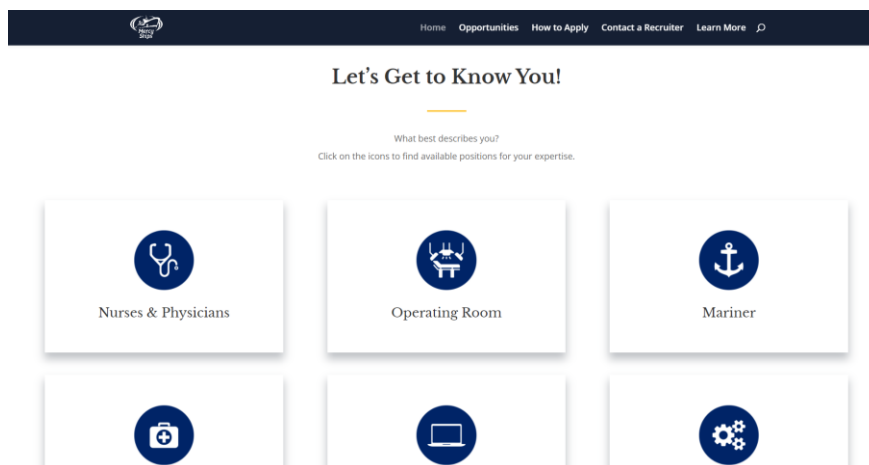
Mercy Ships

Home Opportunities How to Apply Contact a Recruiter Learn More

Let's Get to Know You!

What best describes you?
Click on the icons to find available positions for your expertise.

Nurses & Physicians

Operating Room

Mariner